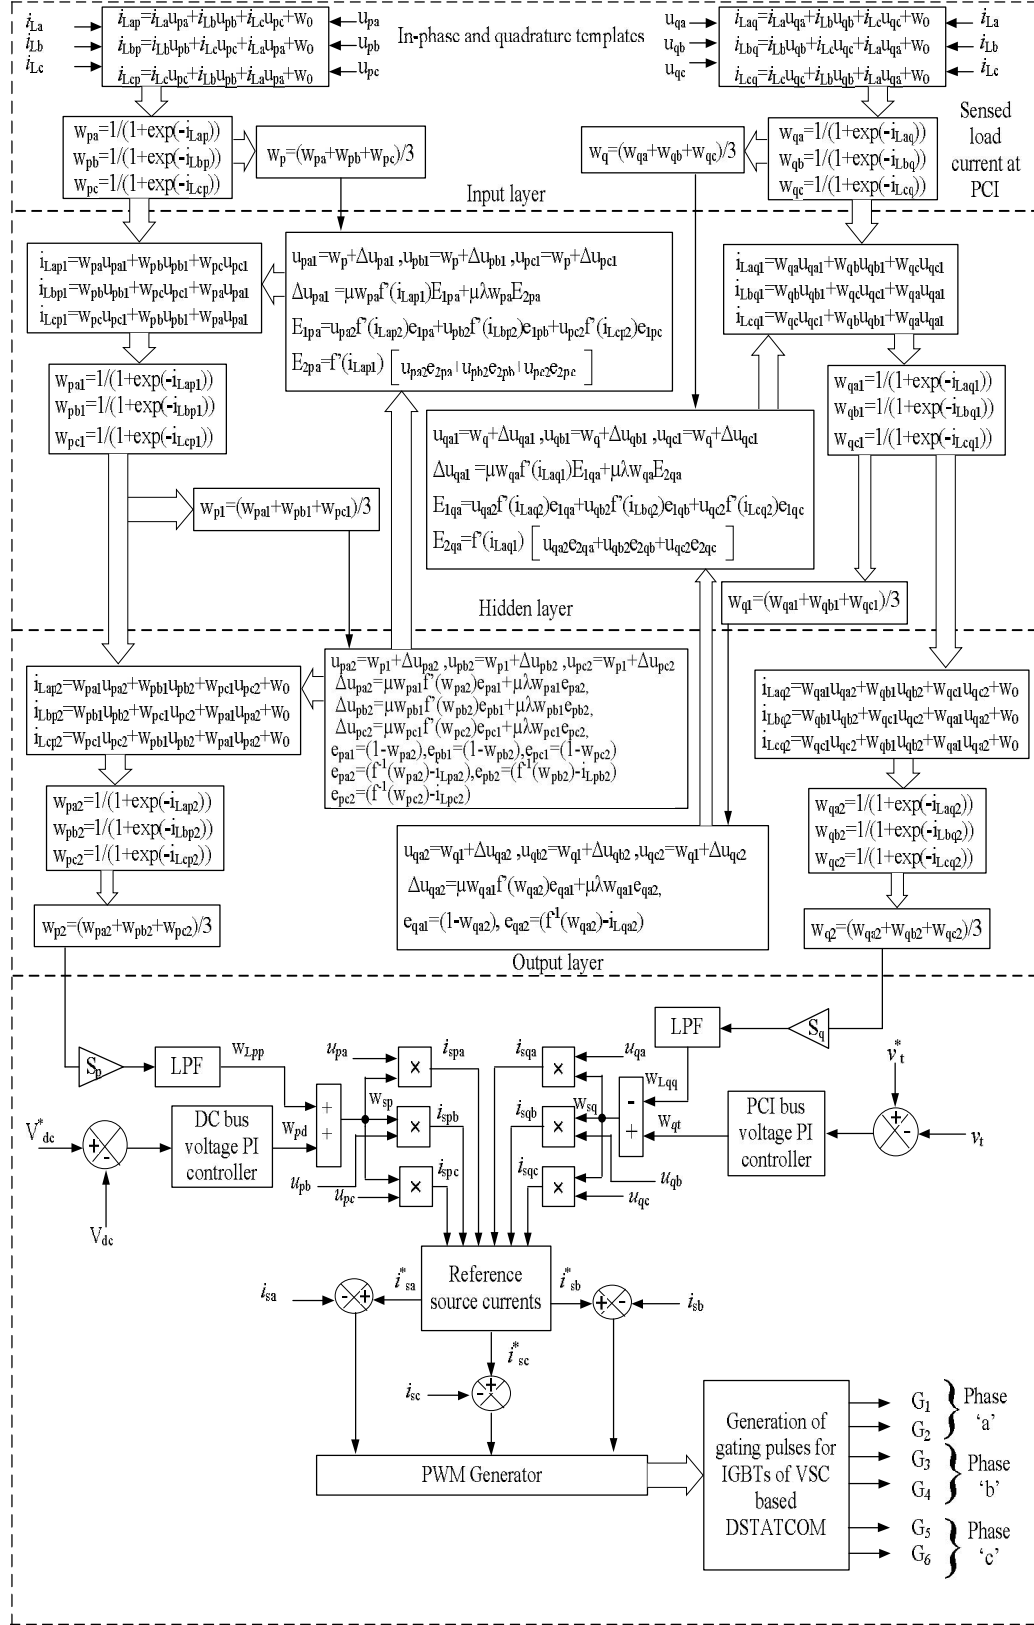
$i_{La}$ $i_{Lb}$ $i_{Lc}$

$i_{Lap}=i_{La}u_{pa}+i_{Lb}u_{pb}+i_{Lc}u_{pc}+w_0$
$i_{Lbp}=i_{Lb}u_{pb}+i_{Lc}u_{pc}+i_{La}u_{pa}+w_0$
$i_{Lcp}=i_{Lc}u_{pc}+i_{Lb}u_{pb}+i_{La}u_{pa}+w_0$

$u_{pa}$ $u_{pb}$ $u_{pc}$

In-phase and quadrature templates

$u_{qa}$ $u_{qb}$ $u_{qc}$

$i_{Laq}=i_{La}u_{qa}+i_{Lb}u_{qb}+i_{Lc}u_{qc}+w_0$
$i_{Lbq}=i_{Lb}u_{qb}+i_{Lc}u_{qc}+i_{La}u_{qa}+w_0$
$i_{Lcq}=i_{Lc}u_{qc}+i_{Lb}u_{qb}+i_{La}u_{qa}+w_0$

$i_{La}$ $i_{Lb}$ $i_{Lc}$

Sensed load current at PCI

$w_{pa}=1/(1+\exp(-i_{Lap}))$
$w_{pb}=1/(1+\exp(-i_{Lbp}))$
$w_{pc}=1/(1+\exp(-i_{Lcp}))$

$w_p=(w_{pa}+w_{pb}+w_{pc})/3$

$w_q=(w_{qa}+w_{qb}+w_{qc})/3$

$w_{qa}=1/(1+\exp(-i_{Laq}))$
$w_{qb}=1/(1+\exp(-i_{Lbq}))$
$w_{qc}=1/(1+\exp(-i_{Lcq}))$

Input layer

$i_{Lap1}=w_{pa}u_{pa1}+w_{pb}u_{pb1}+w_{pc}u_{pc1}$
$i_{Lbp1}=w_{pb}u_{pb1}+w_{pc}u_{pc1}+w_{pa}u_{pa1}$
$i_{Lcp1}=w_{pc}u_{pc1}+w_{pb}u_{pb1}+w_{pa}u_{pa1}$

$u_{pa1}=w_p+\Delta u_{pa1}, u_{pb1}=w_p+\Delta u_{pb1}, u_{pc1}=w_p+\Delta u_{pc1}$
$\Delta u_{pa1}=\mu w_{pa}f'(i_{Lap1})E_{1pa}+\mu\lambda w_{pa}E_{2pa}$
$E_{1pa}=u_{pa2}f'(i_{Lap2})e_{1pa}+u_{pb2}f'(i_{Lbp2})e_{1pb}+u_{pc2}f'(i_{Lcp2})e_{1pc}$
$E_{2pa}=f'(i_{Lap1})\left[u_{pa2}e_{2pa}+u_{pb2}e_{2pb}+u_{pc2}e_{2pc}\right]$

$i_{Laq1}=w_{qa}u_{qa1}+w_{qb}u_{qb1}+w_{qc}u_{qc1}$
$i_{Lbq1}=w_{qb}u_{qb1}+w_{qc}u_{qc1}+w_{qa}u_{qa1}$
$i_{Lcq1}=w_{qc}u_{qc1}+w_{qb}u_{qb1}+w_{qa}u_{qa1}$

$w_{pa1}=1/(1+\exp(-i_{Lap1}))$
$w_{pb1}=1/(1+\exp(-i_{Lbp1}))$
$w_{pc1}=1/(1+\exp(-i_{Lcp1}))$

$w_{qa1}=1/(1+\exp(-i_{Laq1}))$
$w_{qb1}=1/(1+\exp(-i_{Lbq1}))$
$w_{qc1}=1/(1+\exp(-i_{Lcq1}))$

$u_{qa1}=w_q+\Delta u_{qa1}, u_{qb1}=w_q+\Delta u_{qb1}, u_{qc1}=w_q+\Delta u_{qc1}$
$\Delta u_{qa1}=\mu w_{qa}f'(i_{Laq1})E_{1qa}+\mu\lambda w_{qa}E_{2qa}$
$E_{1qa}=u_{qa2}f'(i_{Laq2})e_{1qa}+u_{qb2}f'(i_{Lbq2})e_{1qb}+u_{qc2}f'(i_{Lcq2})e_{1qc}$
$E_{2qa}=f'(i_{Laq1})\left[u_{qa2}e_{2qa}+u_{qb2}e_{2qb}+u_{qc2}e_{2qc}\right]$

$w_{p1}=(w_{pa1}+w_{pb1}+w_{pc1})/3$

Hidden layer

$w_{q1}=(w_{qa1}+w_{qb1}+w_{qc1})/3$

$i_{Lap2}=w_{pa1}u_{pa2}+w_{pb1}u_{pb2}+w_{pc1}u_{pc2}+w_0$
$i_{Lbp2}=w_{pb1}u_{pb2}+w_{pc1}u_{pc2}+w_{pa1}u_{pa2}+w_0$
$i_{Lcp2}=w_{pc1}u_{pc2}+w_{pb1}u_{pb2}+w_{pa1}u_{pa2}+w_0$

$u_{pa2}=w_{p1}+\Delta u_{pa2}, u_{pb2}=w_{p1}+\Delta u_{pb2}, u_{pc2}=w_{p1}+\Delta u_{pc2}$
$\Delta u_{pa2}=\mu w_{pa1}f'(w_{pa2})e_{pa1}+\mu\lambda w_{pa1}e_{pa2},$
$\Delta u_{pb2}=\mu w_{pb1}f'(w_{pb2})e_{pb1}+\mu\lambda w_{pb1}e_{pb2},$
$\Delta u_{pc2}=\mu w_{pc1}f'(w_{pc2})e_{pc1}+\mu\lambda w_{pc1}e_{pc2},$
$e_{pa1}=(1-w_{pa2}), e_{pb1}=(1-w_{pb2}), e_{pc1}=(1-w_{pc2})$
$e_{pa2}=(f^{-1}(w_{pa2})-i_{Lpa2}), e_{pb2}=(f^{-1}(w_{pb2})-i_{Lpb2})$
$e_{pc2}=(f^{-1}(w_{pc2})-i_{Lpc2})$

$i_{Laq2}=w_{qa1}u_{qa2}+w_{qb1}u_{qb2}+w_{qc1}u_{qc2}+w_0$
$i_{Lbq2}=w_{qb1}u_{qb2}+w_{qc1}u_{qc2}+w_{qa1}u_{qa2}+w_0$
$i_{Lcq2}=w_{qc1}u_{qc2}+w_{qb1}u_{qb2}+w_{qa1}u_{qa2}+w_0$

$w_{pa2}=1/(1+\exp(-i_{Lap2}))$
$w_{pb2}=1/(1+\exp(-i_{Lbp2}))$
$w_{pc2}=1/(1+\exp(-i_{Lcp2}))$

$u_{qa2}=w_{q1}+\Delta u_{qa2}, u_{qb2}=w_{q1}+\Delta u_{qb2}, u_{qc2}=w_{q1}+\Delta u_{qc2}$
$\Delta u_{qa2}=\mu w_{qa1}f'(w_{qa2})e_{qa1}+\mu\lambda w_{qa1}e_{qa2},$
$e_{qa1}=(1-w_{qa2}), e_{qa2}=(f^{-1}(w_{qa2})-i_{Lqa2})$

$w_{qa2}=1/(1+\exp(-i_{Laq2}))$
$w_{qb2}=1/(1+\exp(-i_{Lbq2}))$
$w_{qc2}=1/(1+\exp(-i_{Lcq2}))$

$w_{p2}=(w_{pa2}+w_{pb2}+w_{pc2})/3$

$w_{q2}=(w_{qa2}+w_{qb2}+w_{qc2})/3$

Output layer

$S_p$ LPF $w_{Lpp}$ $u_{pa}$ $i_{spa}$ $i_{sqa}$ $u_{qa}$ LPF $S_q$ $v^*_t$

$V^*_{dc}$ + - DC bus voltage PI controller $w_{pd}$ + + $w_{sp}$ $i_{spb}$ $i_{sqb}$ $w_{sq}$ $w_{Lqq}$ - + $w_{qt}$ PCI bus voltage PI controller + - $v_t$

$u_{pb}$ $u_{pc}$ $i_{spc}$ $i_{sqc}$ $u_{qb}$ $u_{qc}$

$V_{dc}$

$i_{sa}$ - + $i^*_{sa}$ Reference source currents $i^*_{sb}$ + - $i_{sb}$

$i^*_{sc}$

$i_{sc}$ - +

PWM Generator

Generation of gating pulses for IGBTs of VSC based DSTATCOM

$G_1$ $G_2$ Phase 'a'
$G_3$ $G_4$ Phase 'b'
$G_5$ $G_6$ Phase 'c'